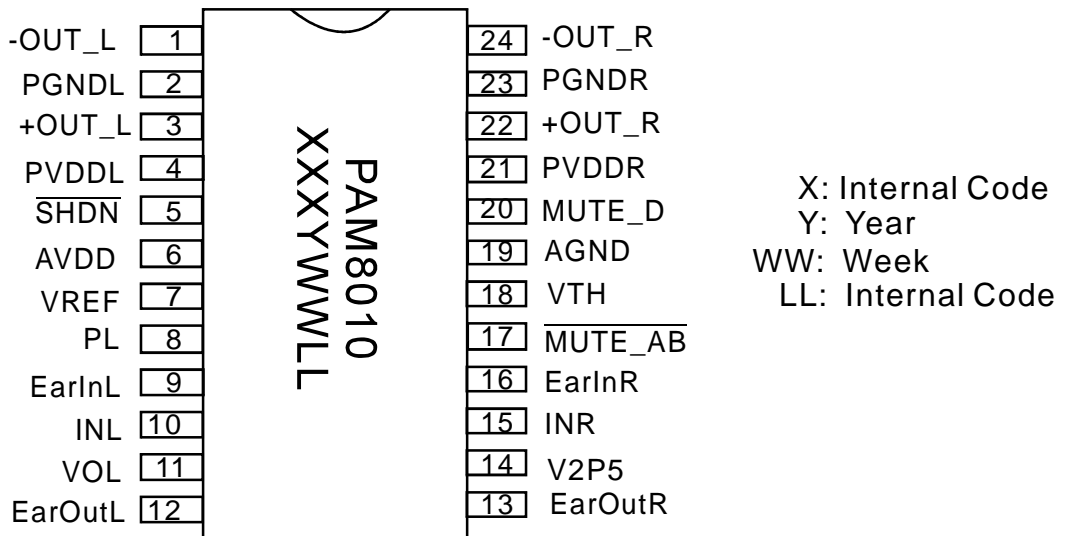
-OUT_L 1
PGNDL 2
+OUT_L 3
PVDDL 4
$\overline{SHDN}$ 5
AVDD 6
VREF 7
PL 8
EarInL 9
INL 10
VOL 11
EarOutL 12

PAM8010
XXXYWWLL

24 -OUT_R
23 PGNDR
22 +OUT_R
21 PVDDR
20 MUTE_D
19 AGND
18 VTH
17 $\overline{MUTE\_AB}$
16 EarInR
15 INR
14 V2P5
13 EarOutR

X: Internal Code
Y: Year
WW: Week
LL: Internal Code